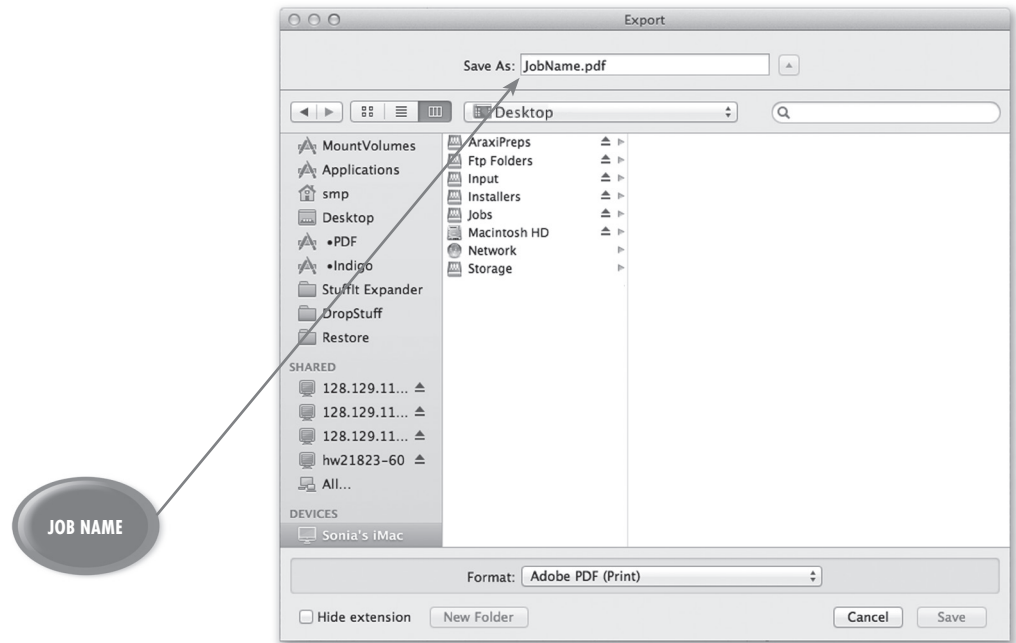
Export

Save As: JobName.pdf

Desktop

MountVolumes
Applications
smp
Desktop
•PDF
•Indigo
StuffIt Expander
DropStuff
Restore
SHARED
128.129.11...
128.129.11...
128.129.11...
hw21823-60
All...
DEVICES
Sonia's iMac

AraxiPreps
Ftp Folders
Input
Installers
Jobs
Macintosh HD
Network
Storage

JOB NAME

Format: Adobe PDF (Print)

Hide extension
New Folder
Cancel
Save